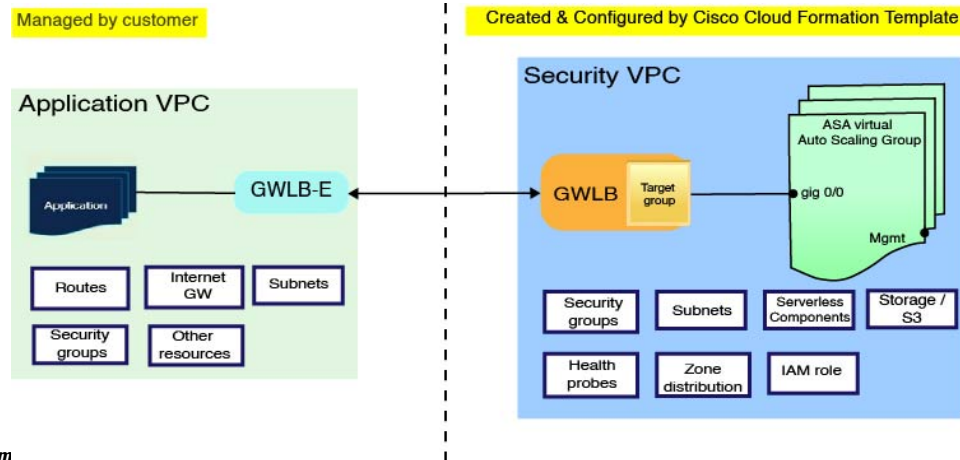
Managed by customer

Created & Configured by Cisco Cloud Formation Template

Application VPC

Application

GWLB-E

Routes

Internet GW

Subnets

Security groups

Other resources

Security VPC

GWLB

Target group

ASA virtual Auto Scaling Group

gig 0/0

Mgmt

Security groups

Subnets

Serverless Components

Storage / S3

Health probes

Zone distribution

IAM role

m